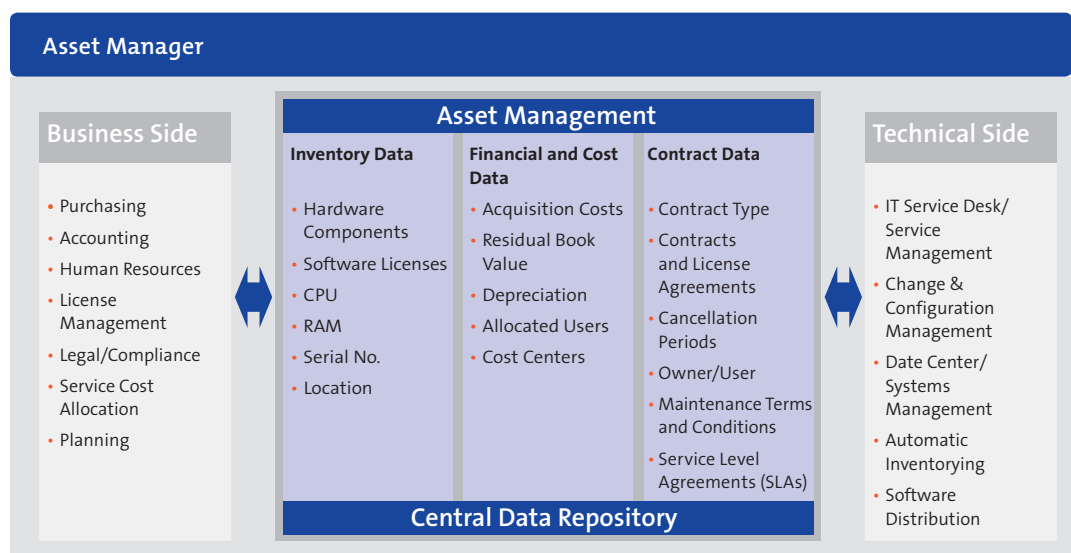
Asset Manager

Business Side

- Purchasing
- Accounting
- Human Resources
- License Management
- Legal/Compliance
- Service Cost Allocation
- Planning

Asset Management

Inventory Data

- Hardware Components
- Software Licenses
- CPU
- RAM
- Serial No.
- Location

Financial and Cost Data

- Acquisition Costs
- Residual Book Value
- Depreciation
- Allocated Users
- Cost Centers

Contract Data

- Contract Type
- Contracts and License Agreements
- Cancellation Periods
- Owner/User
- Maintenance Terms and Conditions
- Service Level Agreements (SLAs)

Central Data Repository

Technical Side

- IT Service Desk/ Service Management
- Change & Configuration Management
- Date Center/ Systems Management
- Automatic Inventorying
- Software Distribution